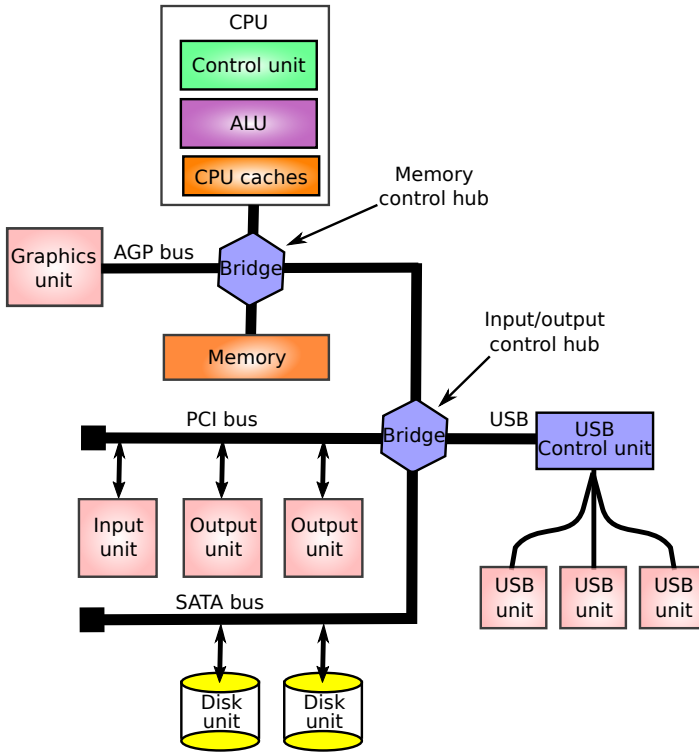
CPU

Control unit

ALU

CPU caches

Memory control hub

Graphics unit

AGP bus

Bridge

Memory

Input/output control hub

PCI bus

Bridge

USB

USB Control unit

Input unit

Output unit

Output unit

USB unit

USB unit

USB unit

SATA bus

Disk unit

Disk unit